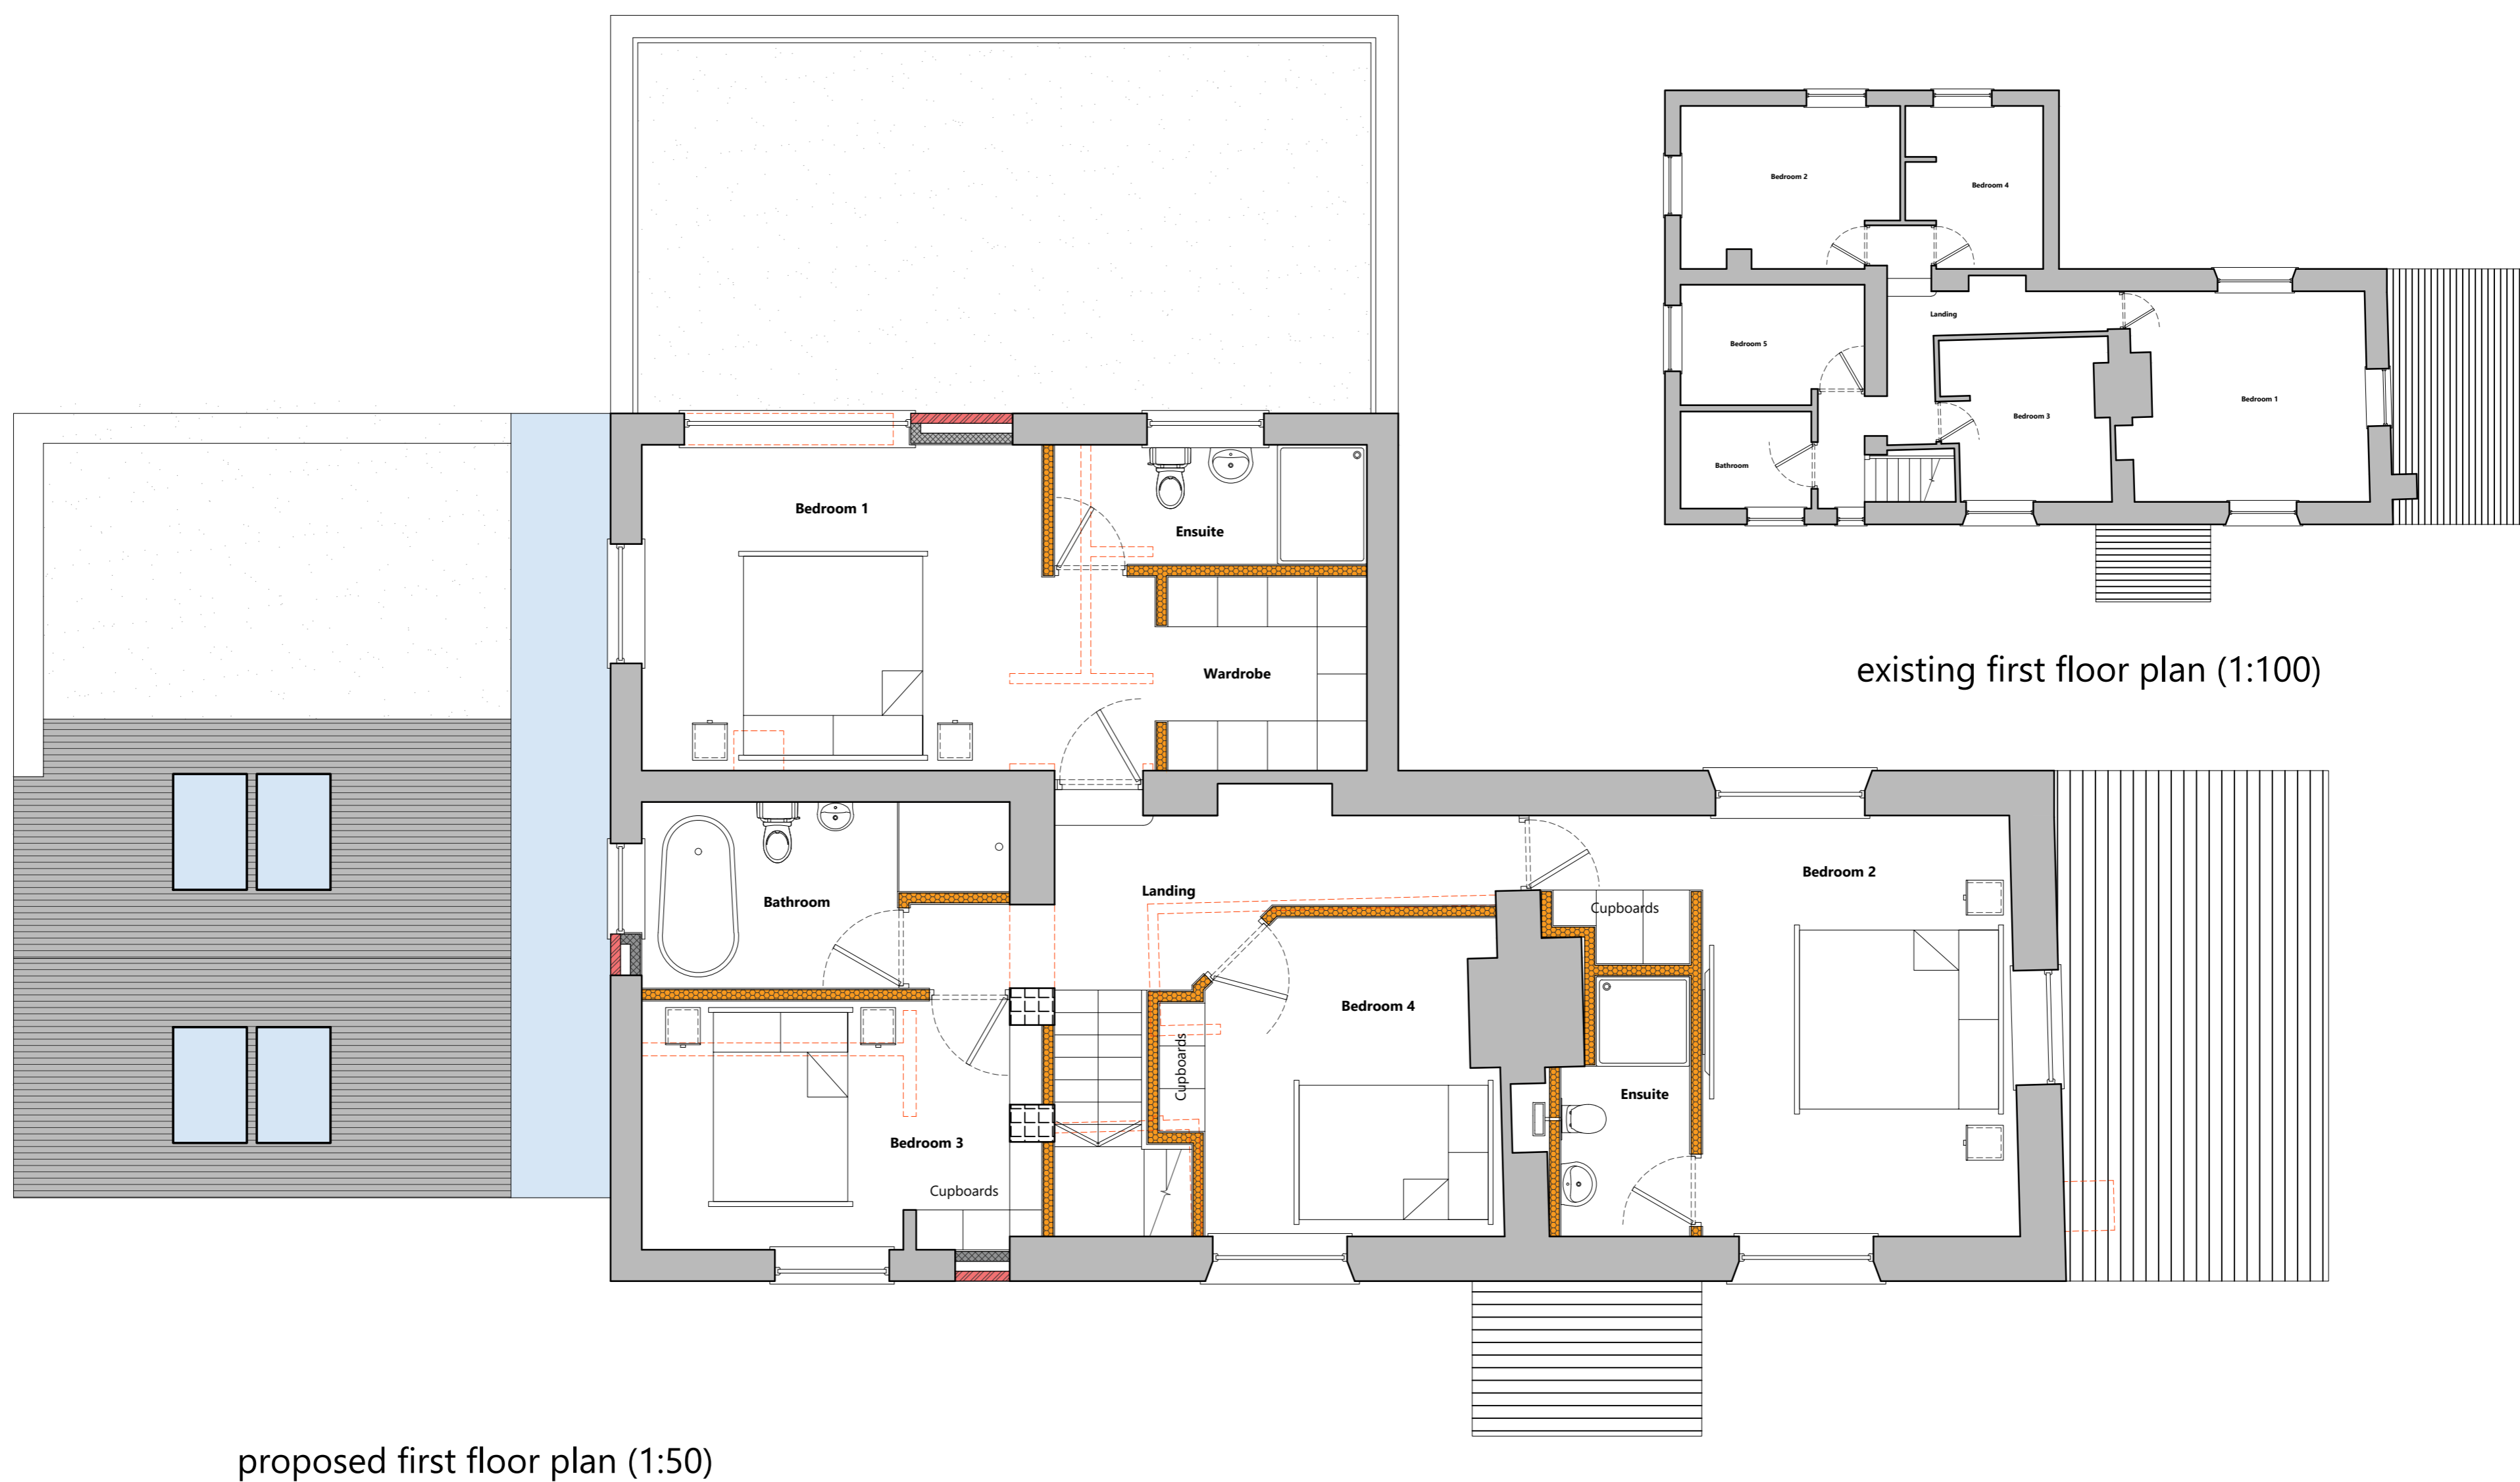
Bedroom 2

Bedroom 4

Landing

Bedroom 5

Bedroom 3

Bedroom 1

Bathroom

existing first floor plan (1:100)

Bedroom 1

Ensuite

Wardrobe

Bathroom

Landing

Cupboards

Bedroom 2

Bedroom 4

Cupboards

Ensuite

Bedroom 3

Cupboards

proposed first floor plan (1:50)